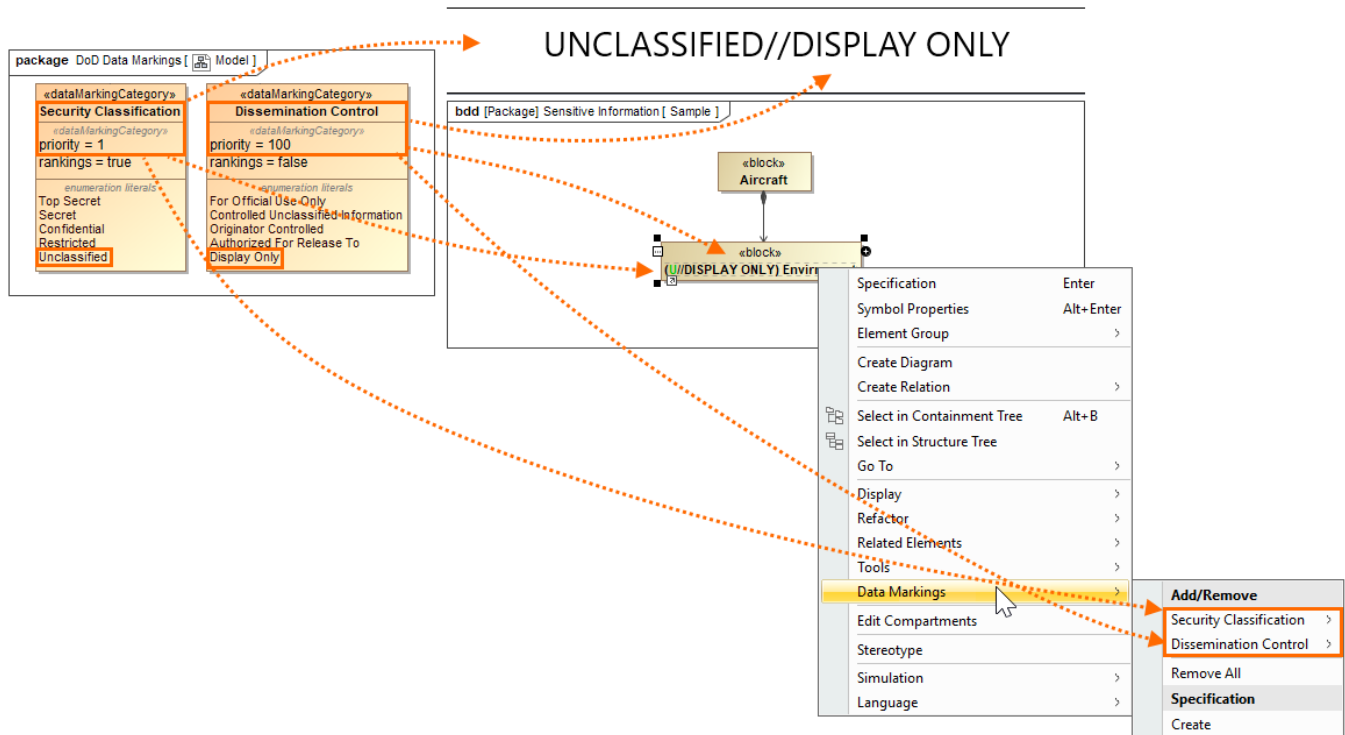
package DoD Data Markings [ Model ]

«dataMarkingCategory»
Security Classification
«dataMarkingCategory»
priority = 1
rankings = true
enumeration literals
Top Secret
Secret
Confidential
Restricted
Unclassified

«dataMarkingCategory»
Dissemination Control
«dataMarkingCategory»
priority = 100
rankings = false
enumeration literals
For Official Use Only
Controlled Unclassified Information
Originator Controlled
Authorized For Release To
Display Only

UNCLASSIFIED//DISPLAY ONLY

bdd [Package] Sensitive Information [ Sample ]

«block»
Aircraft

«block»
(U//DISPLAY ONLY) Envir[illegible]

Specification Enter
Symbol Properties Alt+Enter
Element Group
Create Diagram
Create Relation
Select in Containment Tree Alt+B
Select in Structure Tree
Go To
Display
Refactor
Related Elements
Tools
Data Markings
Edit Compartments
Stereotype
Simulation
Language

Add/Remove
Security Classification
Dissemination Control
Remove All
Specification
Create